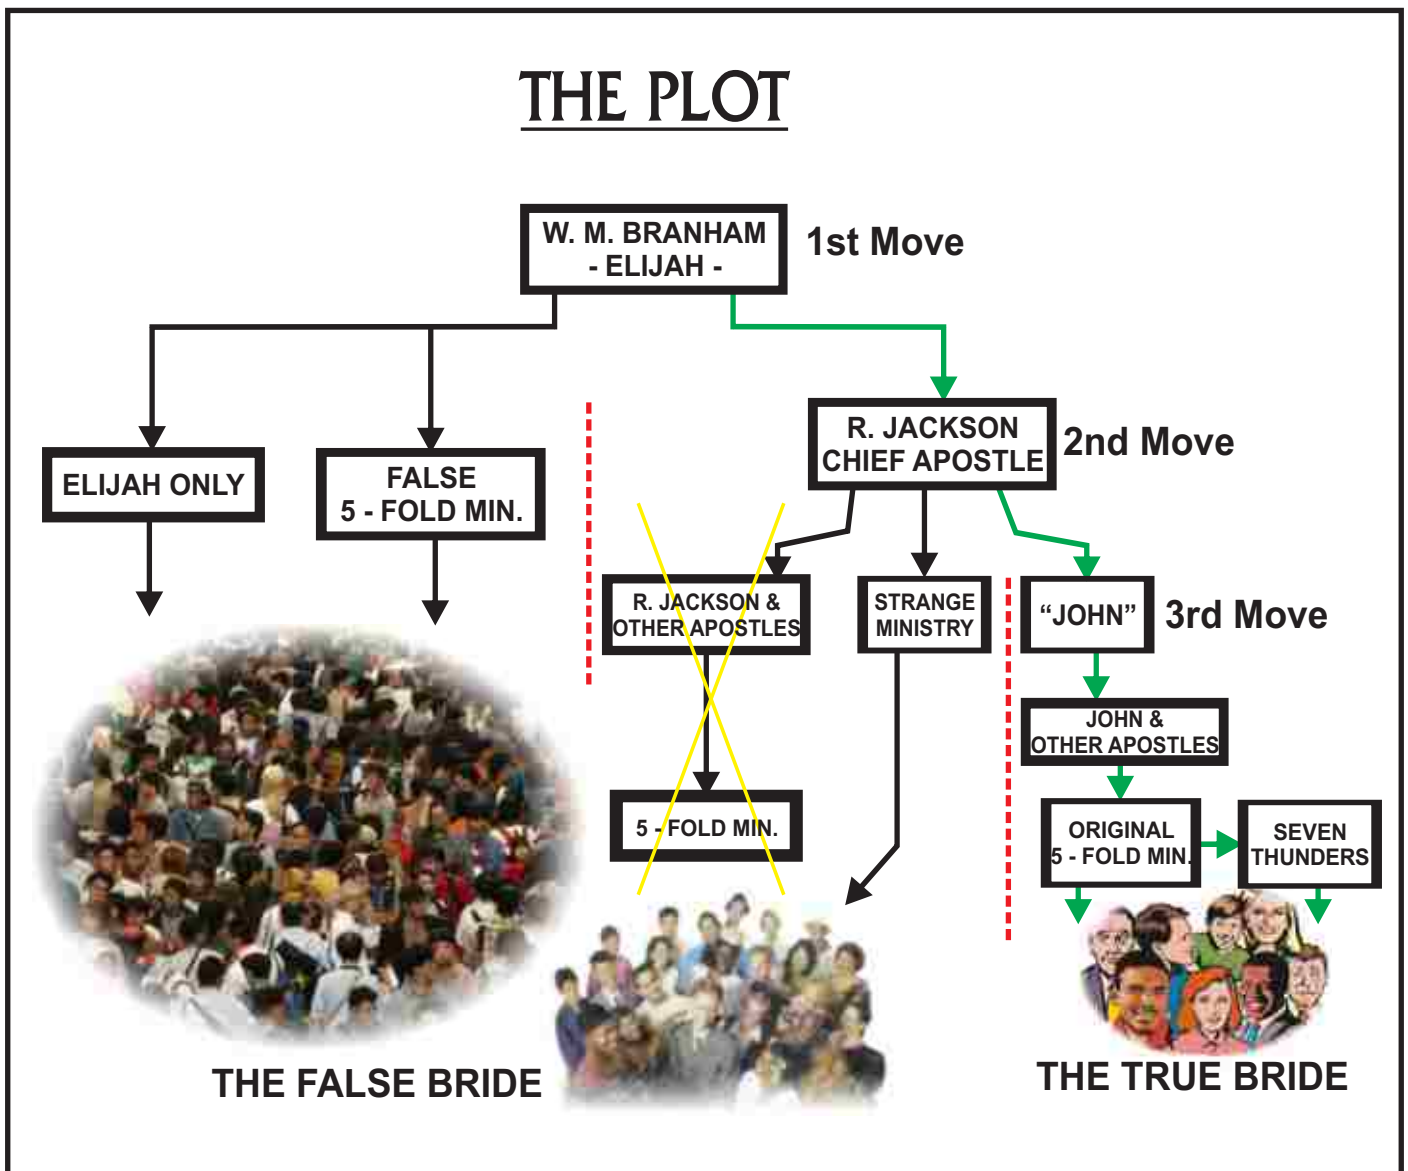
THE PLOT

W. M. BRANHAM - ELIJAH -

1st Move

ELIJAH ONLY

FALSE 5 - FOLD MIN.

R. JACKSON CHIEF APOSTLE

2nd Move

R. JACKSON & OTHER APOSTLES

STRANGE MINISTRY

"JOHN"

3rd Move

JOHN & OTHER APOSTLES

5 - FOLD MIN.

ORIGINAL 5 - FOLD MIN.

SEVEN THUNDERS

THE FALSE BRIDE

THE TRUE BRIDE